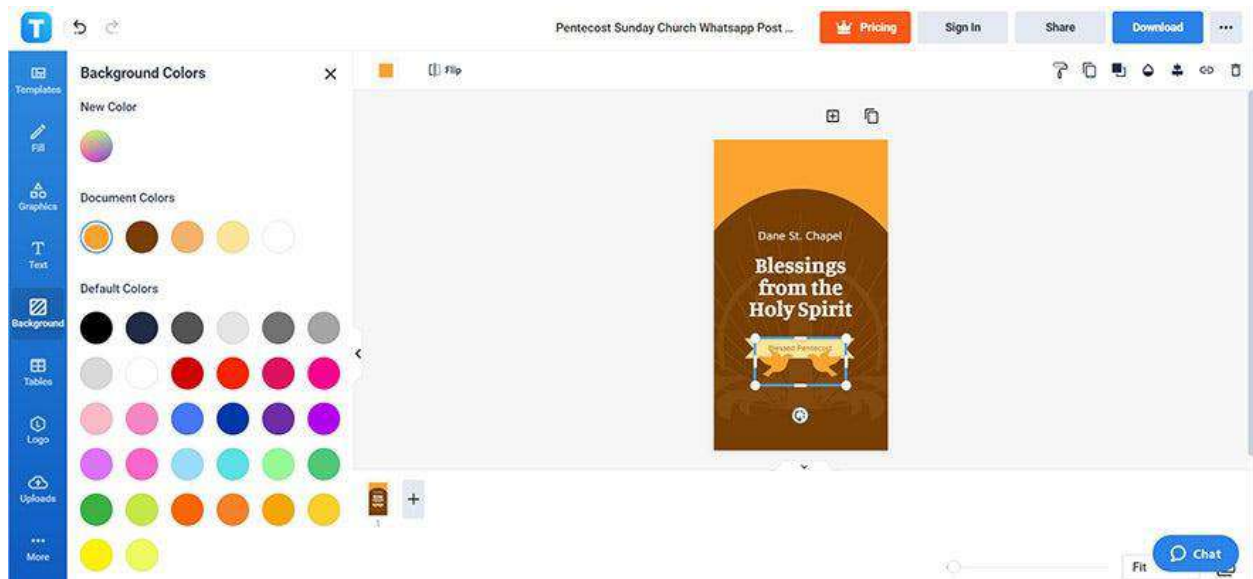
T

Pentecost Sunday Church Whatsapp Post ...

Pricing

Sign In

Share

Download

...

Templates

Fill

Graphics

Text

Background

Tables

Logo

Uploads

More

Background Colors

New Color

Document Colors

Default Colors

Flip

Dane St. Chapel

Blessings from the Holy Spirit

Blessed Pentecost

1

+

Fit

Chat